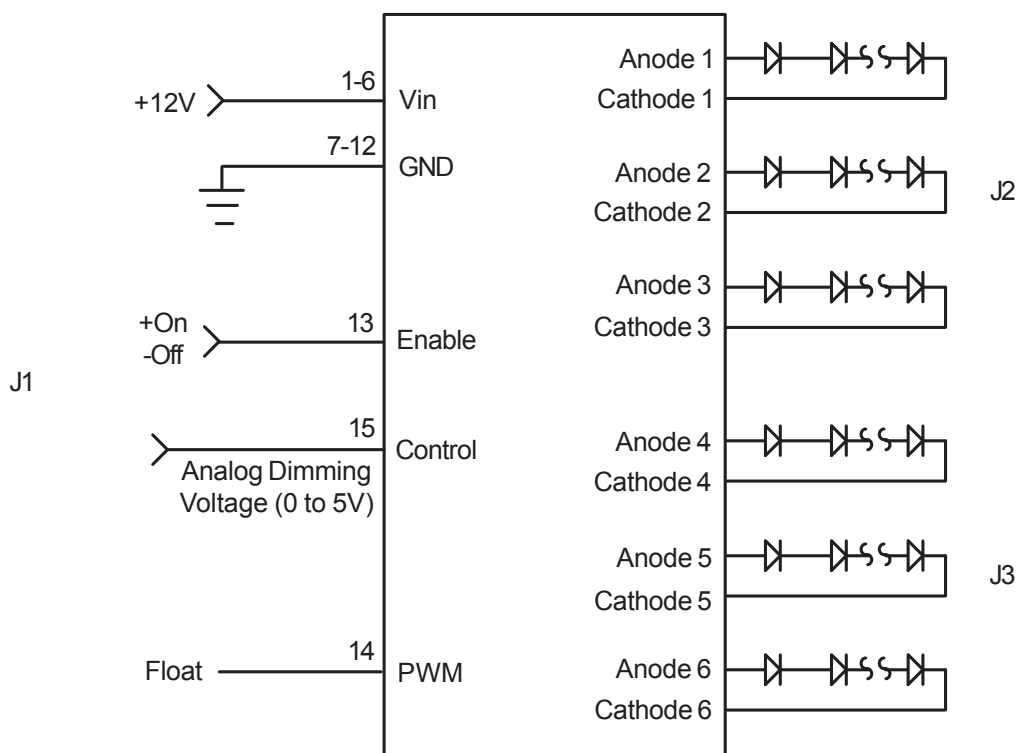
+12V
1-6
Vin
7-12
GND
J1
+On
-Off
13
Enable
15
Control
Analog Dimming Voltage (0 to 5V)
Float
14
PWM

Anode 1
Cathode 1
Anode 2
Cathode 2
J2
Anode 3
Cathode 3
Anode 4
Cathode 4
Anode 5
Cathode 5
J3
Anode 6
Cathode 6